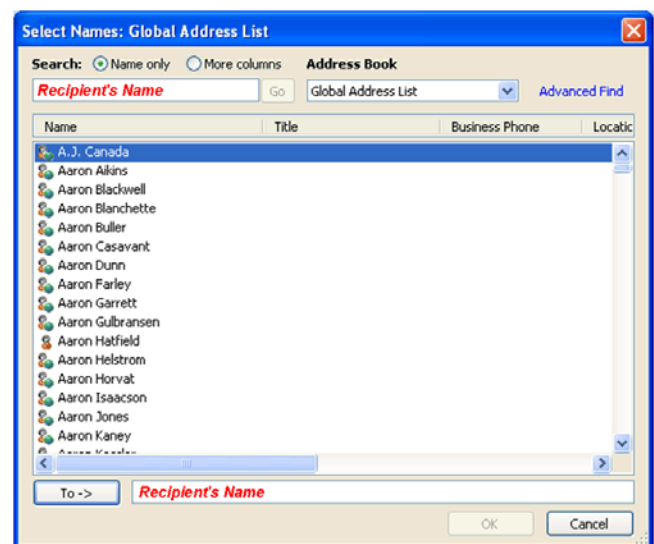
Select Names: Global Address List

Search: Name only More columns

Address Book

Recipient's Name

Go

Global Address List

Advanced Find

| Name | Title | Business Phone | Locatic |
|---|---|---|---|
| A.J. Canada | | | |
| Aaron Aikins | | | |
| Aaron Blackwell | | | |
| Aaron Blanchette | | | |
| Aaron Buller | | | |
| Aaron Casavant | | | |
| Aaron Dunn | | | |
| Aaron Farley | | | |
| Aaron Garrett | | | |
| Aaron Gulbransen | | | |
| Aaron Hatfield | | | |
| Aaron Helstrom | | | |
| Aaron Horvat | | | |
| Aaron Isaacson | | | |
| Aaron Jones | | | |
| Aaron Kaney | | | |
| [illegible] | | | |

To ->

Recipient's Name

OK

Cancel